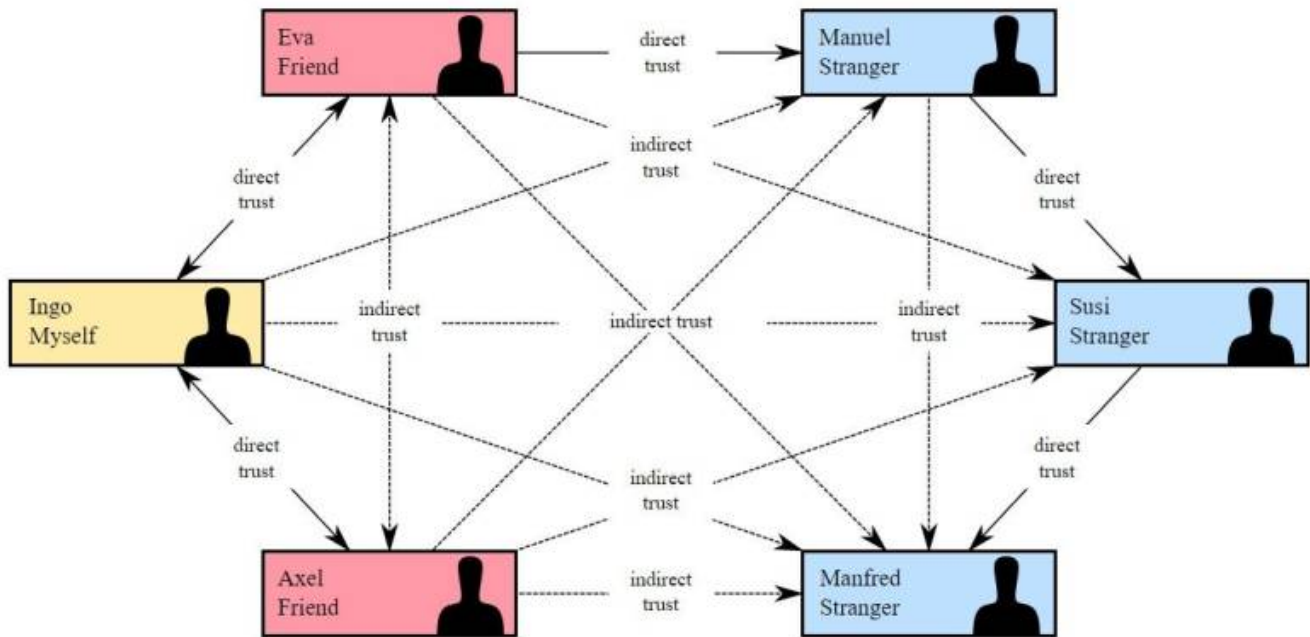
Eva Friend

direct trust

Manuel Stranger

indirect trust

direct trust

direct trust

Ingo Myself

indirect trust

indirect trust

indirect trust

Susi Stranger

direct trust

direct trust

indirect trust

Axel Friend

indirect trust

Manfred Stranger